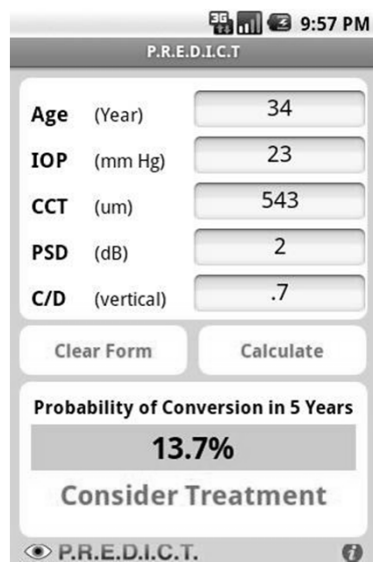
3G 9:57 PM

P.R.E.D.I.C.T

Age (Year) 34

IOP (mm Hg) 23

CCT (um) 543

PSD (dB) 2

C/D (vertical) .7

Clear Form

Calculate

Probability of Conversion in 5 Years

13.7%

Consider Treatment

P.R.E.D.I.C.T.

i